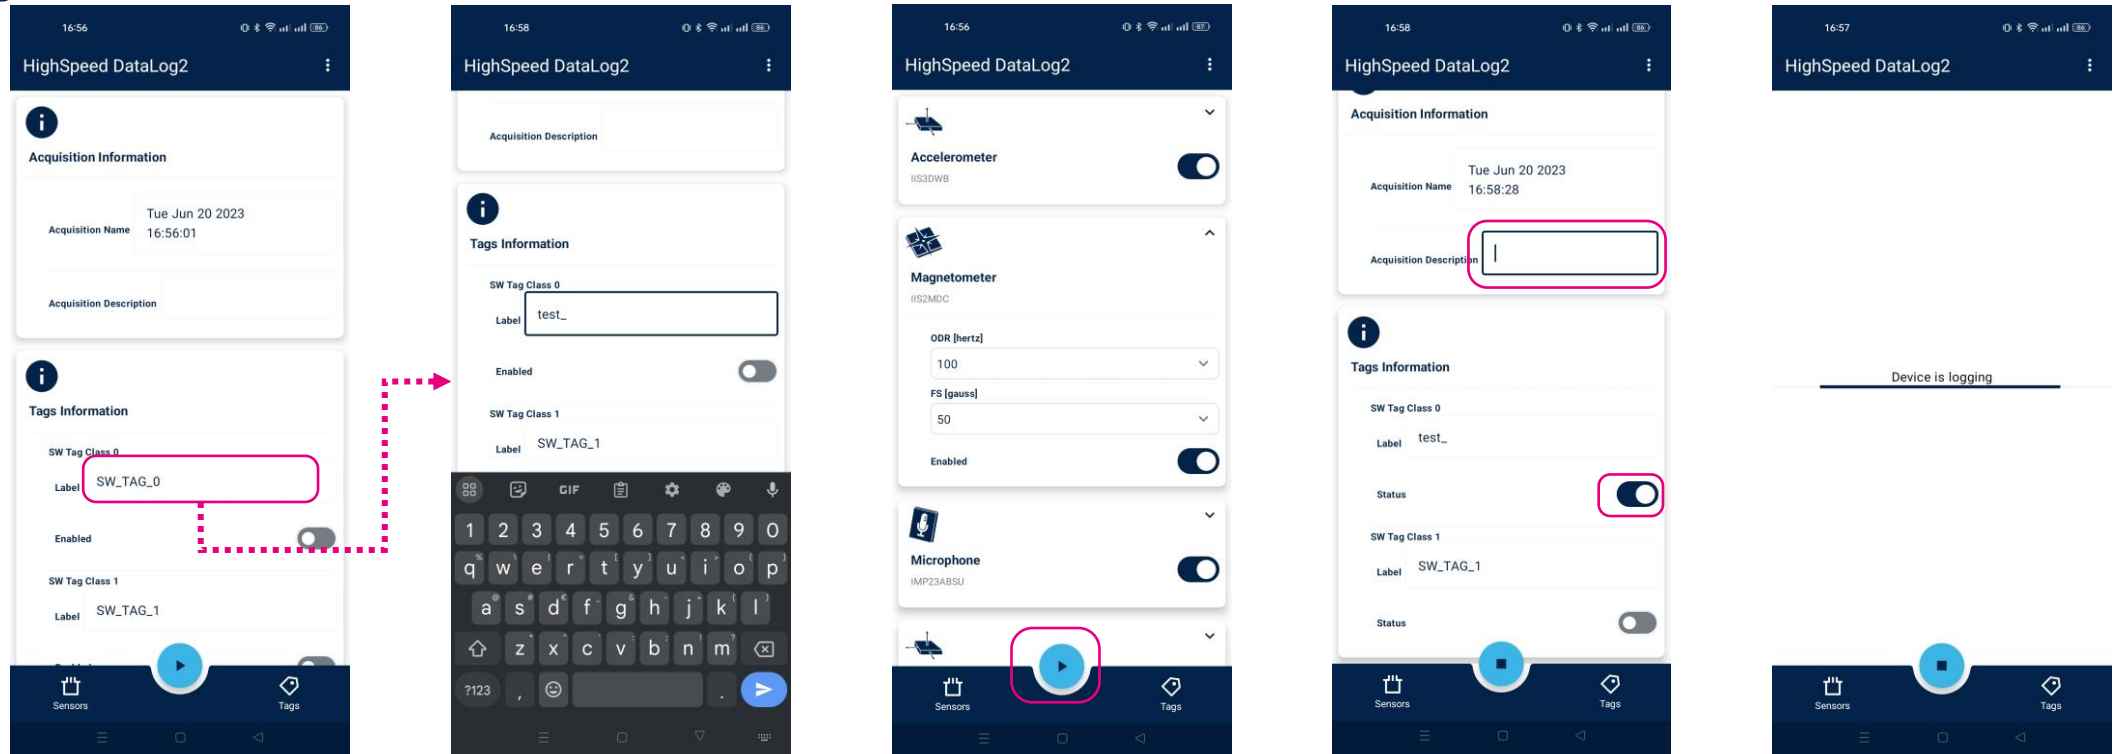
16:56

HighSpeed DataLog2

Acquisition Information

Acquisition Name Tue Jun 20 2023 16:56:01

Acquisition Description

Tags Information

SW Tag Class 0

Label SW_TAG_0

Enabled

SW Tag Class 1

Label SW_TAG_1

Sensors Tags

16:58

HighSpeed DataLog2

Acquisition Description

Tags Information

SW Tag Class 0

Label test_

Enabled

SW Tag Class 1

Label SW_TAG_1

GIF

1 2 3 4 5 6 7 8 9 0

q w e r t y u i o p

a s d f g h j k l

z x c v b n m

?123 , .

16:56

HighSpeed DataLog2

Accelerometer
IIS3DWB

Magnetometer
IIS2MDC

ODR [hertz]
100

FS [gauss]
50

Enabled

Microphone
IMP23ABSU

Sensors Tags

16:58

HighSpeed DataLog2

Acquisition Information

Acquisition Name Tue Jun 20 2023 16:58:28

Acquisition Description

Tags Information

SW Tag Class 0

Label test_

Status

SW Tag Class 1

Label SW_TAG_1

Status

Sensors Tags

16:57

HighSpeed DataLog2

Device is logging

Sensors Tags